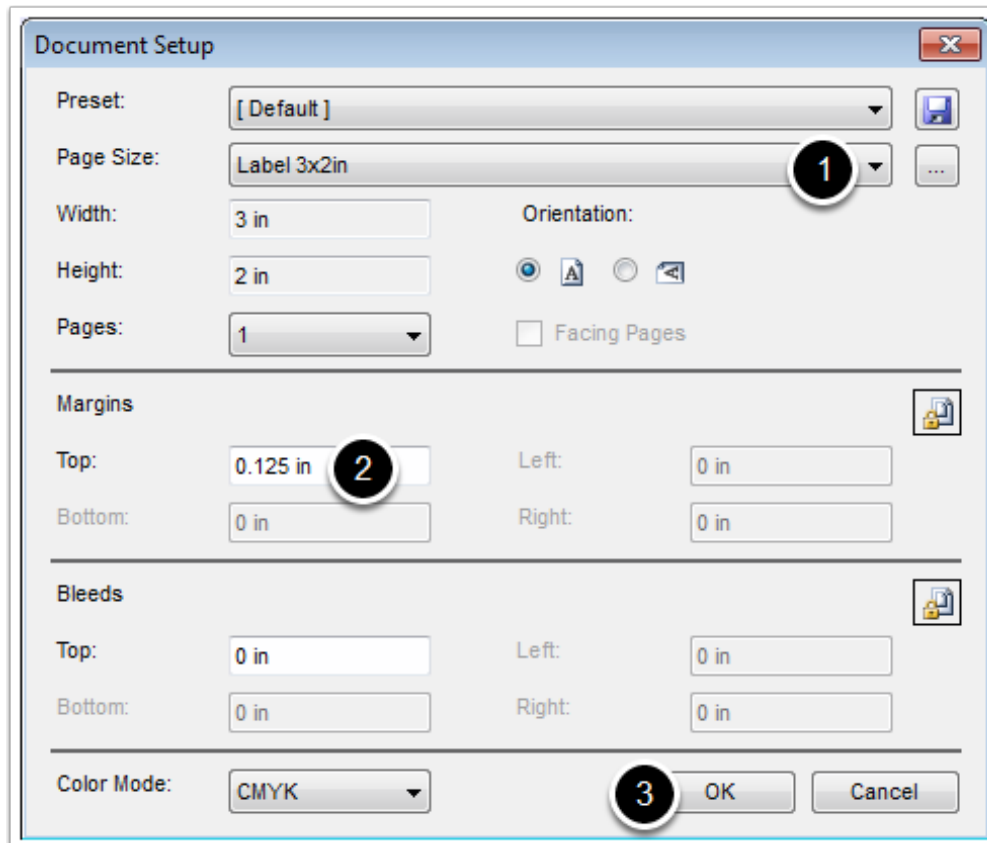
Document Setup

Preset: [ Default ]

Page Size: Label 3x2in 1 ...

Width: 3 in

Orientation:

Height: 2 in

A

Pages: 1

Facing Pages

Margins

Top: 0.125 in 2

Left: 0 in

Bottom: 0 in

Right: 0 in

Bleeds

Top: 0 in

Left: 0 in

Bottom: 0 in

Right: 0 in

Color Mode: CMYK

3 OK

Cancel